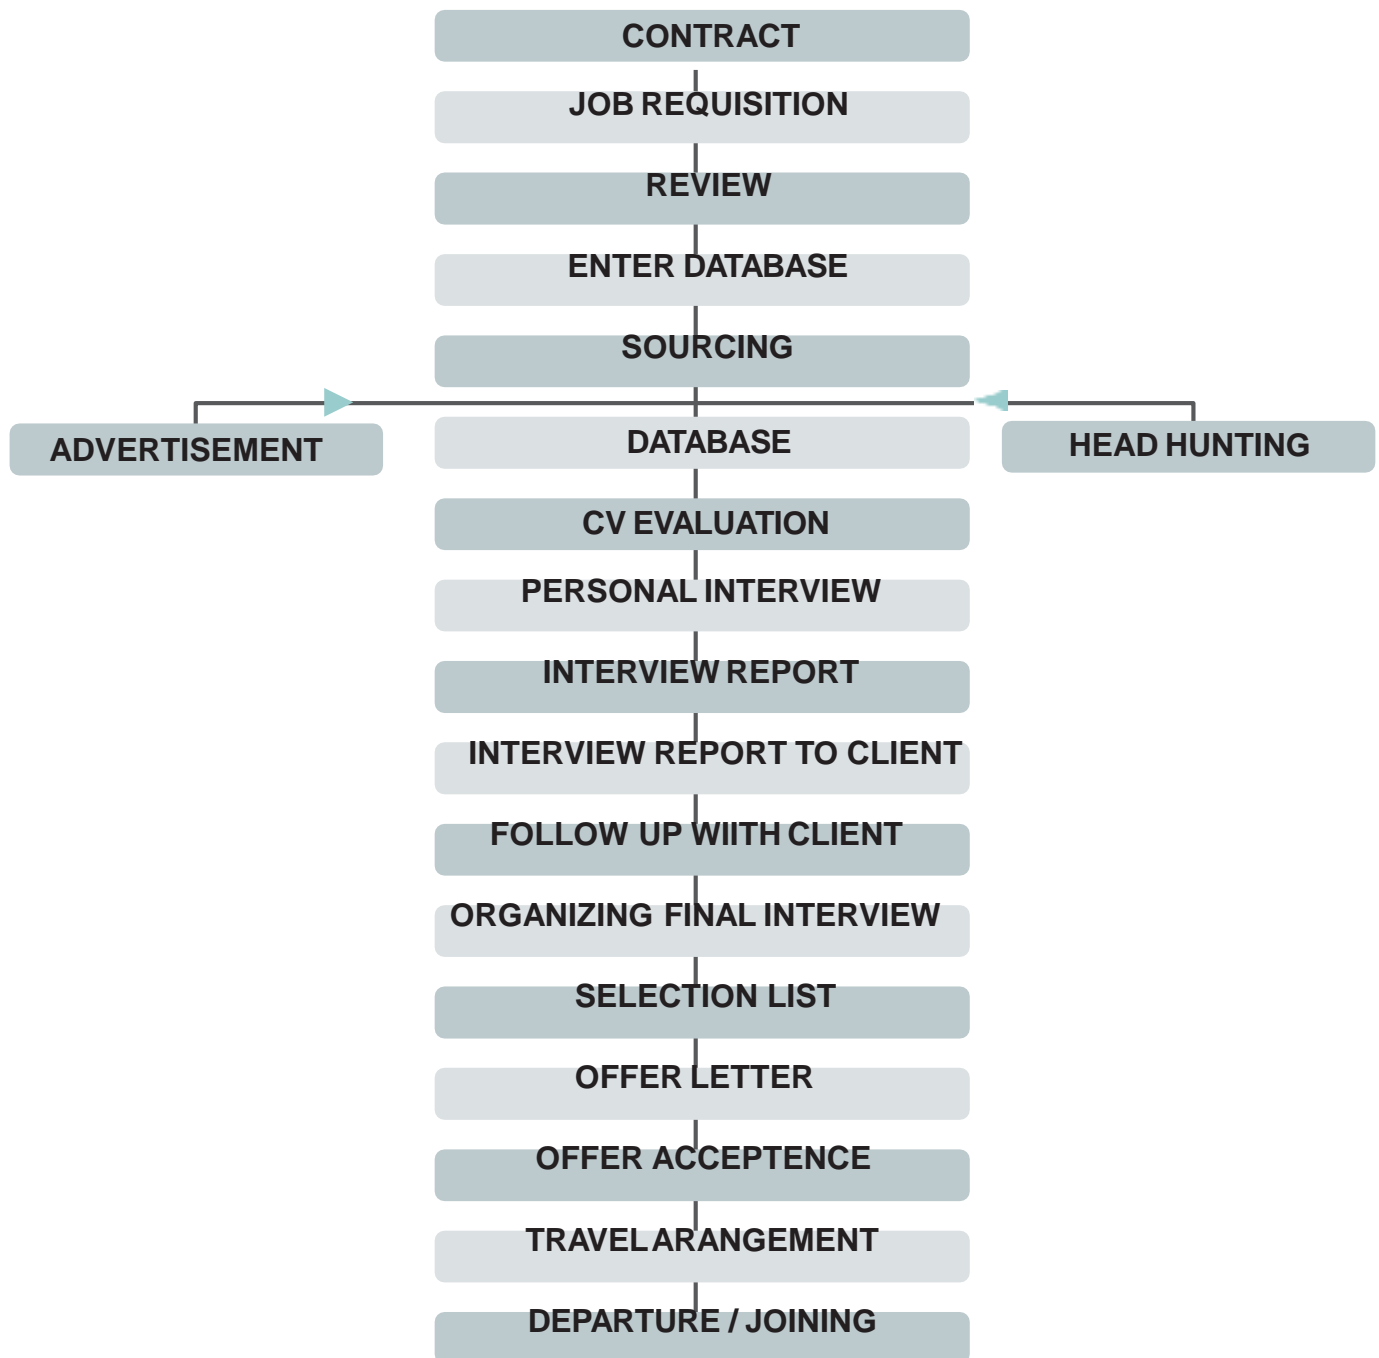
CONTRACT

JOB REQUISITION

REVIEW

ENTER DATABASE

SOURCING

ADVERTISEMENT

DATABASE

HEAD HUNTING

CV EVALUATION

PERSONAL INTERVIEW

INTERVIEW REPORT

INTERVIEW REPORT TO CLIENT

FOLLOW UP WIITH CLIENT

ORGANIZING FINAL INTERVIEW

SELECTION LIST

OFFER LETTER

OFFER ACCEPTENCE

TRAVEL ARANGEMENT

DEPARTURE / JOINING